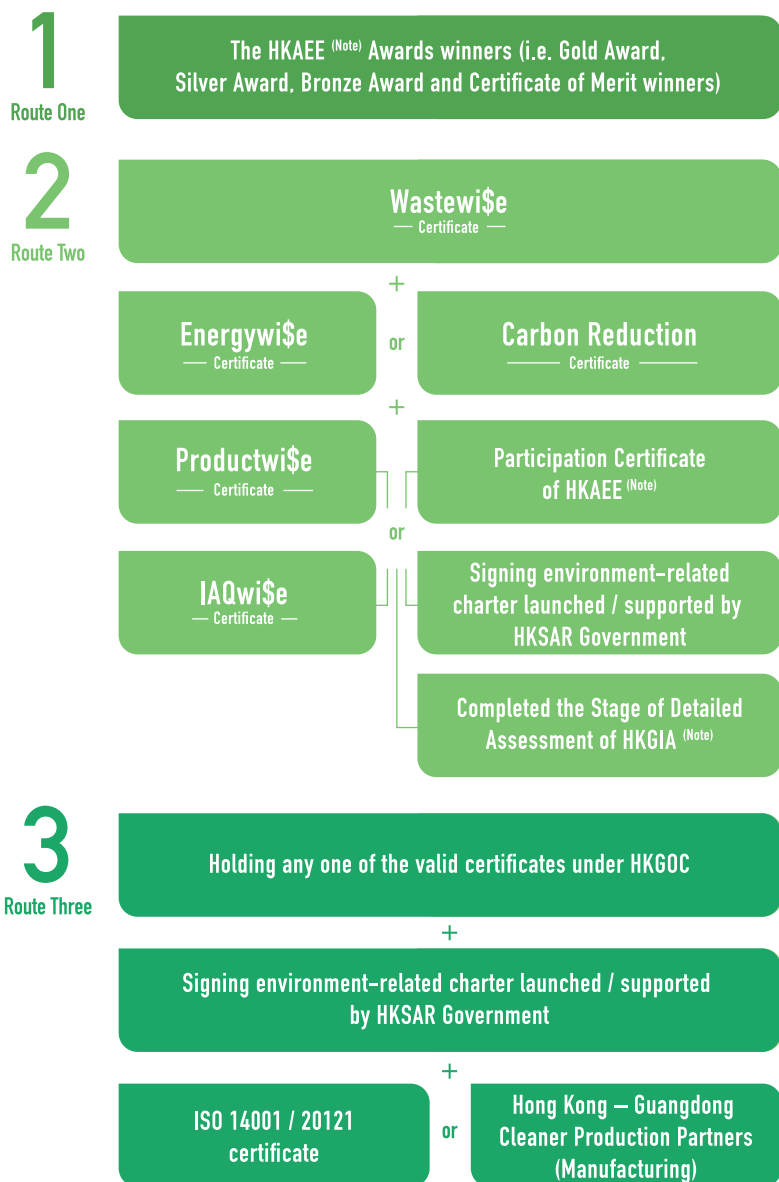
1
Route One

The HKAEE $^{(Note)}$ Awards winners (i.e. Gold Award, Silver Award, Bronze Award and Certificate of Merit winners)

2
Route Two

Wastewi$e
Certificate

+

Energywi$e
Certificate

or

Carbon Reduction
Certificate

+

Productwi$e
Certificate

Participation Certificate of HKAEE $^{(Note)}$

or

IAQwi$e
Certificate

Signing environment-related charter launched / supported by HKSAR Government

Completed the Stage of Detailed Assessment of HKGIA $^{(Note)}$

3
Route Three

Holding any one of the valid certificates under HKGOC

+

Signing environment-related charter launched / supported by HKSAR Government

+

ISO 14001 / 20121 certificate

or

Hong Kong – Guangdong Cleaner Production Partners (Manufacturing)